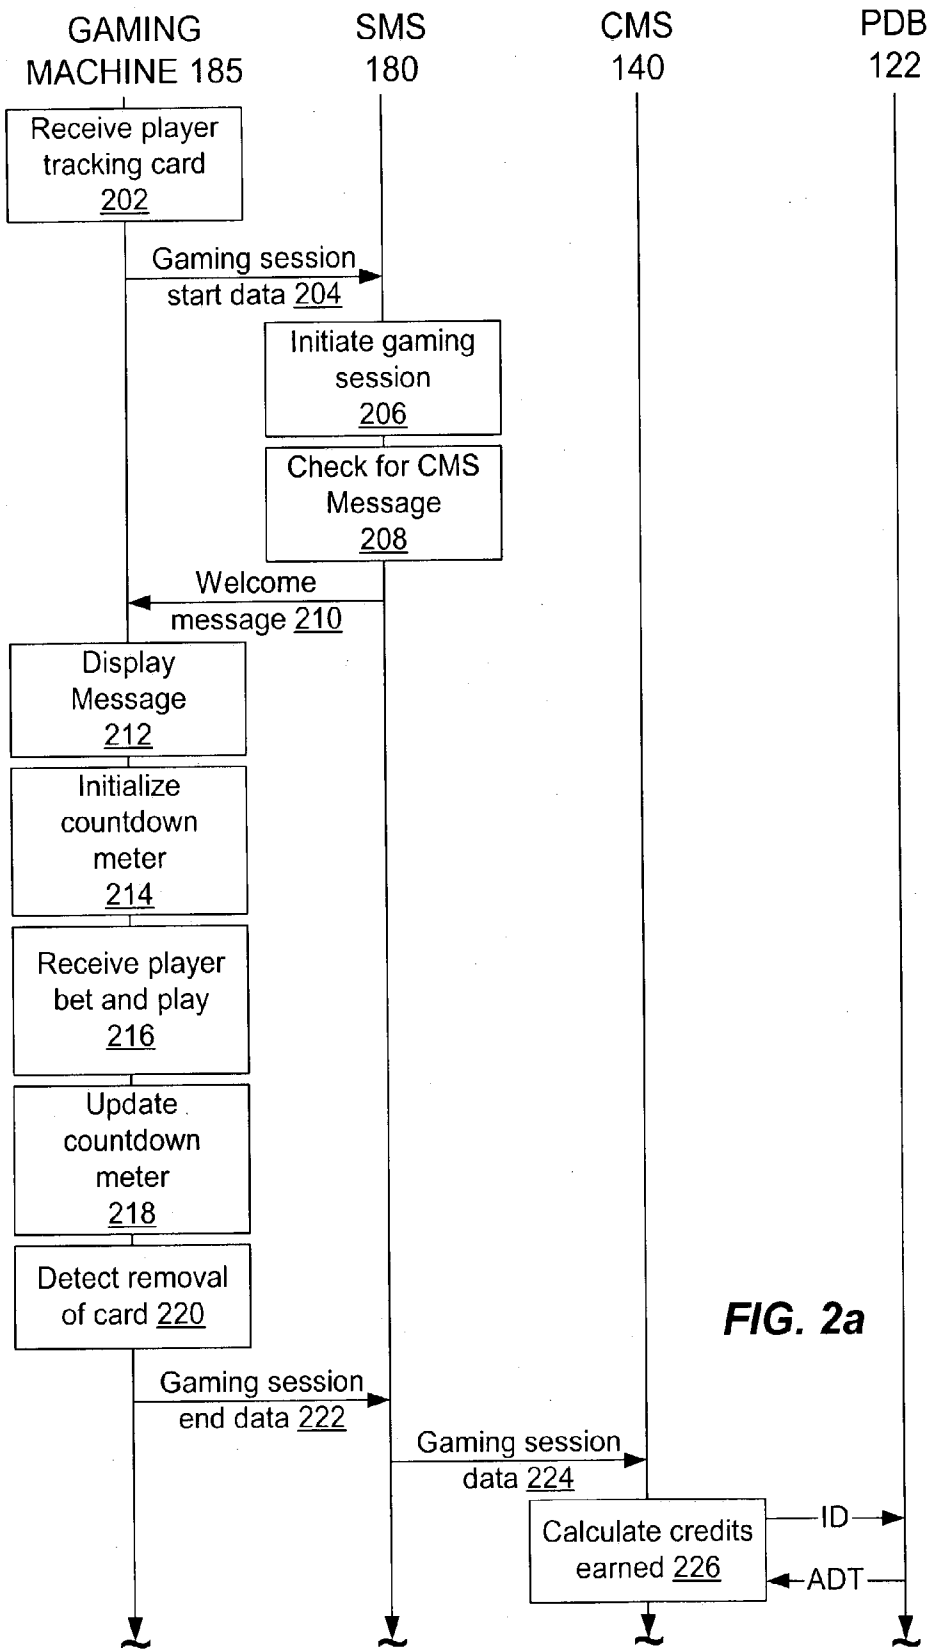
GAMING MACHINE 185

SMS 180

CMS 140

PDB 122

Receive player tracking card 202

Gaming session start data 204

Initiate gaming session 206

Check for CMS Message 208

Welcome message 210

Display Message 212

Initialize countdown meter 214

Receive player bet and play 216

Update countdown meter 218

Detect removal of card 220

FIG. 2a

Gaming session end data 222

Gaming session data 224

Calculate credits earned 226

ID

ADT